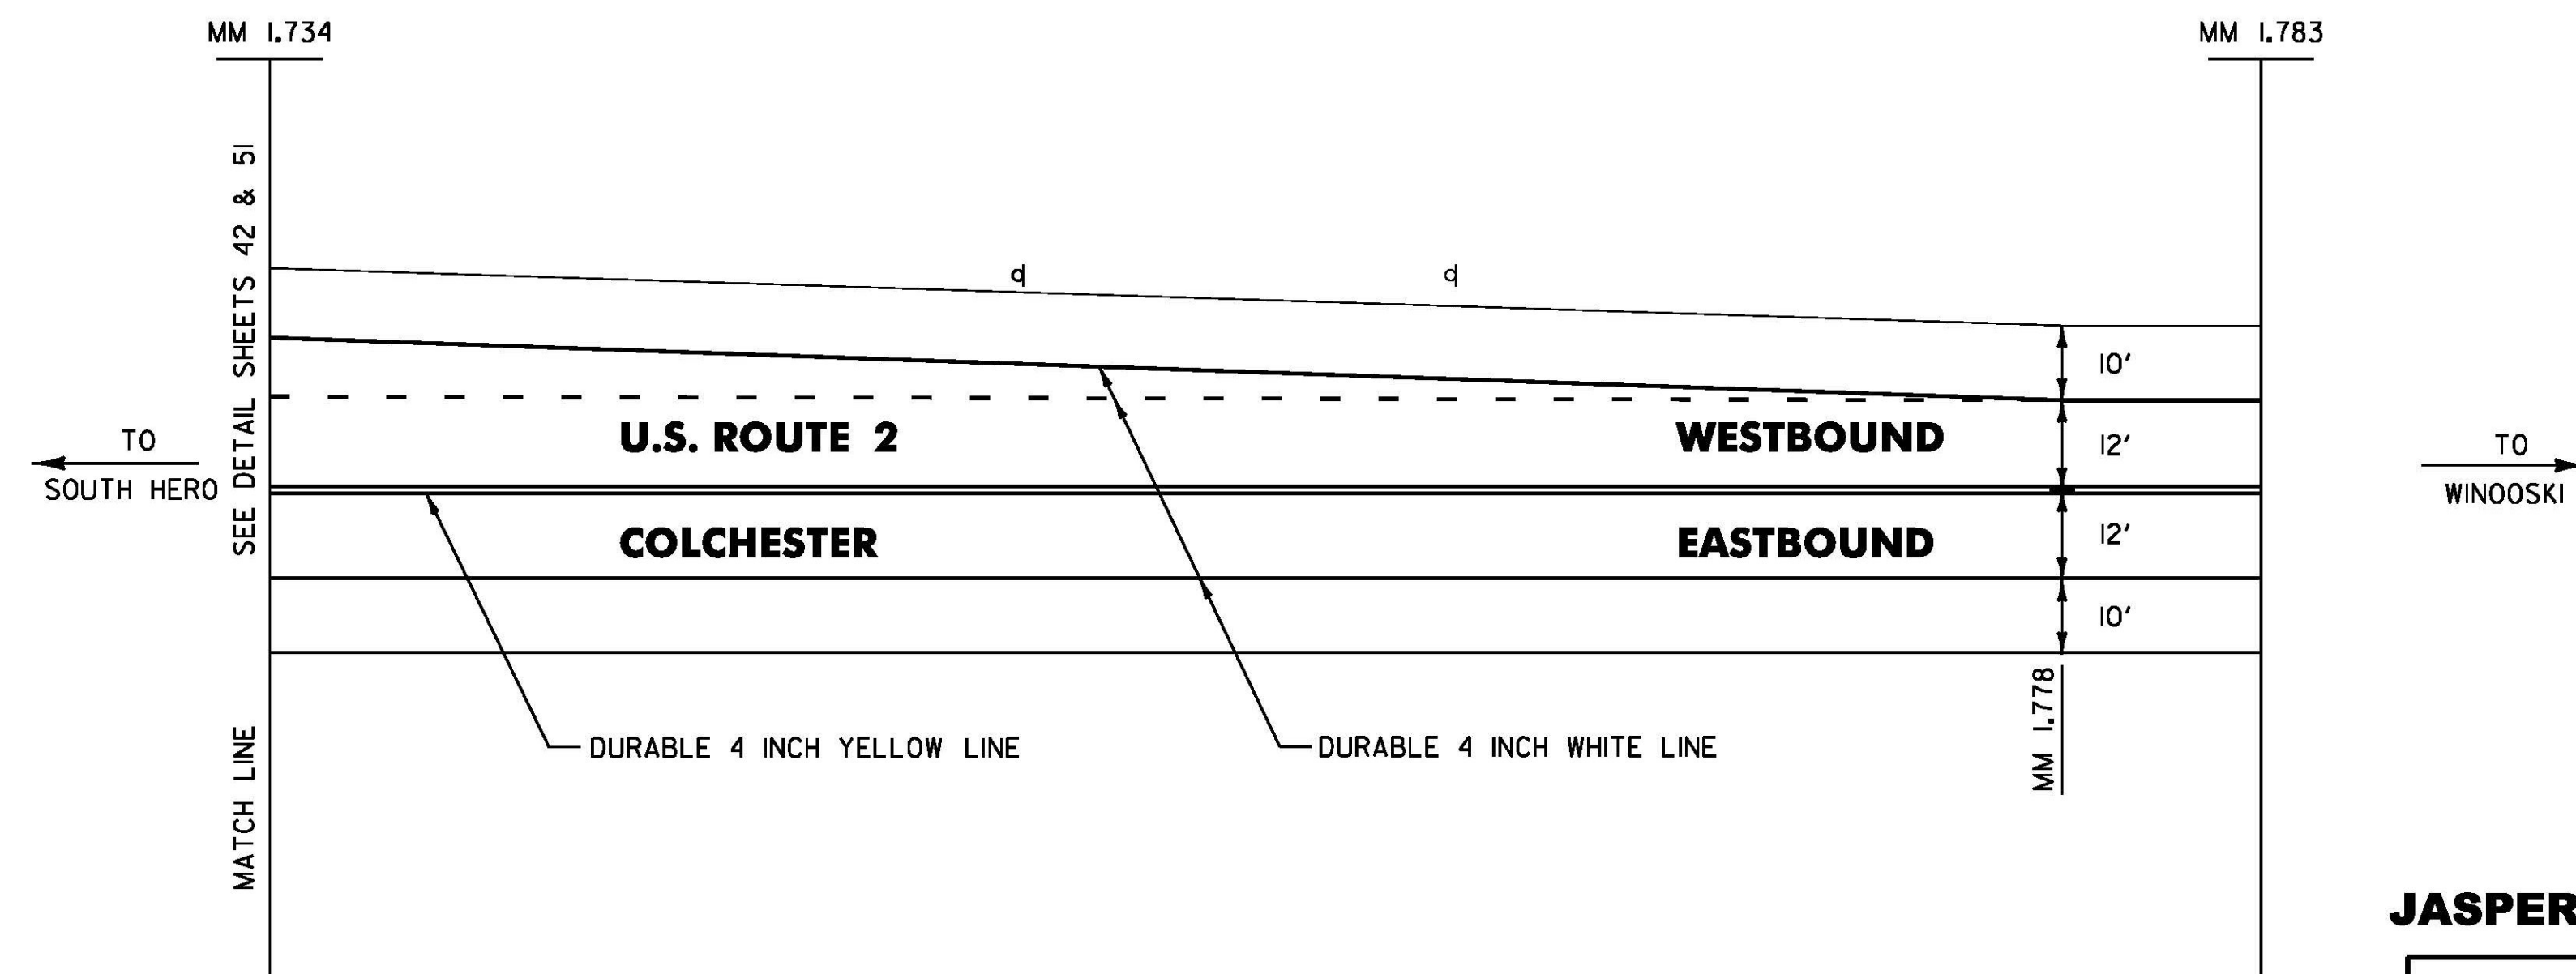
MM 1.734

MM 1.783

SEE DETAIL SHEETS 42 & 51

TO
SOUTH HERO

U.S. ROUTE 2

WESTBOUND

COLCHESTER

EASTBOUND

10'

12'

12'

10'

TO
WINOOSKI

MM 1.778

MATCH LINE

DURABLE 4 INCH YELLOW LINE

DURABLE 4 INCH WHITE LINE

JASPER